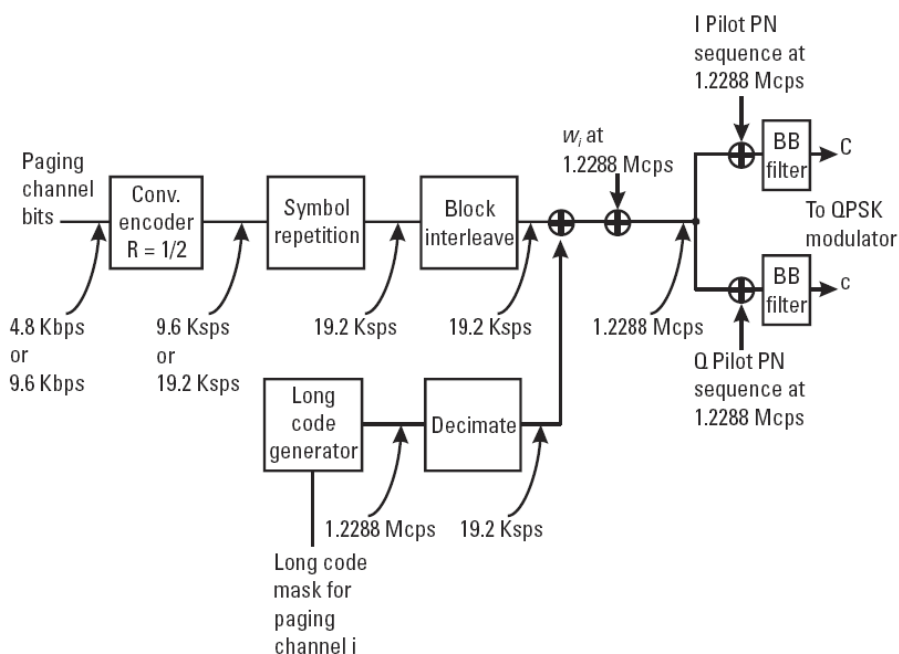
Paging channel bits

Conv. encoder R = 1/2

Symbol repetition

Block interleave

$w_i$ at 1.2288 Mcps

I Pilot PN sequence at 1.2288 Mcps

BB filter

C

To QPSK modulator

BB filter

c

4.8 Kbps or 9.6 Kbps

9.6 Ksps or 19.2 Ksps

19.2 Ksps

19.2 Ksps

1.2288 Mcps

Q Pilot PN sequence at 1.2288 Mcps

Long code generator

Decimate

1.2288 Mcps

19.2 Ksps

Long code mask for paging channel i